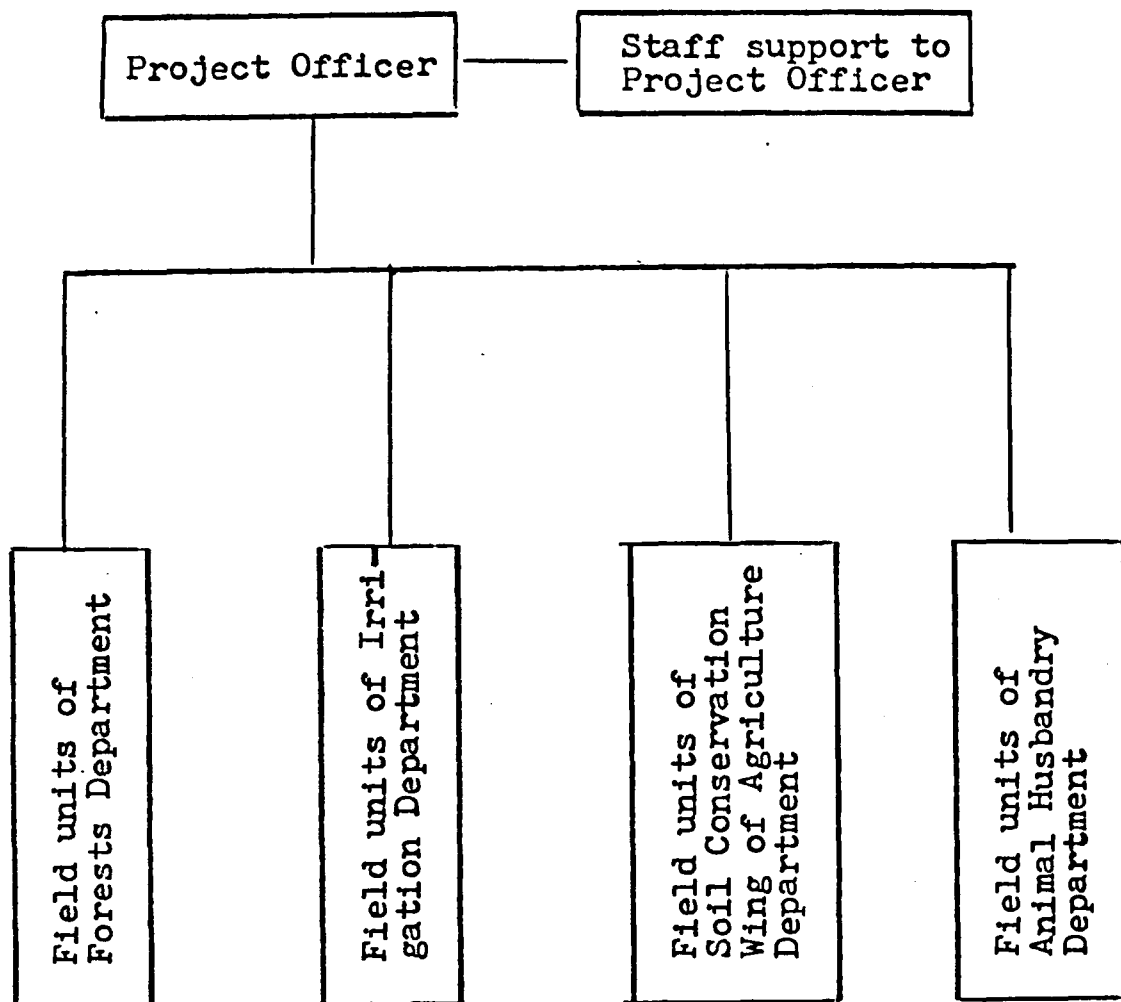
Project Officer

Staff support to Project Officer

Field units of Forests Department

Field units of Irrigation Department

Field units of Soil Conservation Wing of Agriculture Department

Field units of Animal Husbandry Department